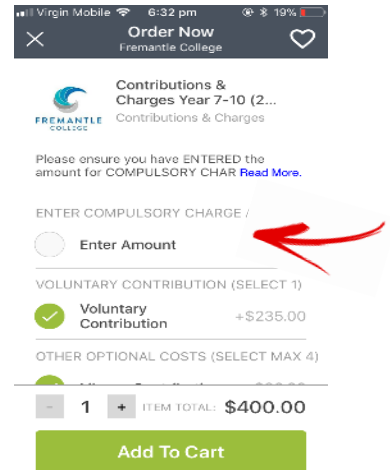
Virgin Mobile 6:32 pm 19%

Order Now
Fremantle College

FREMANTLE COLLEGE

Contributions & Charges Year 7-10 (2...
Contributions & Charges

Please ensure you have ENTERED the amount for COMPULSORY CHAR Read More.

ENTER COMPULSORY CHARGE /

Enter Amount

VOLUNTARY CONTRIBUTION (SELECT 1)

Voluntary Contribution +$235.00

OTHER OPTIONAL COSTS (SELECT MAX 4)

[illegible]

- 1 + ITEM TOTAL: $400.00

Add To Cart